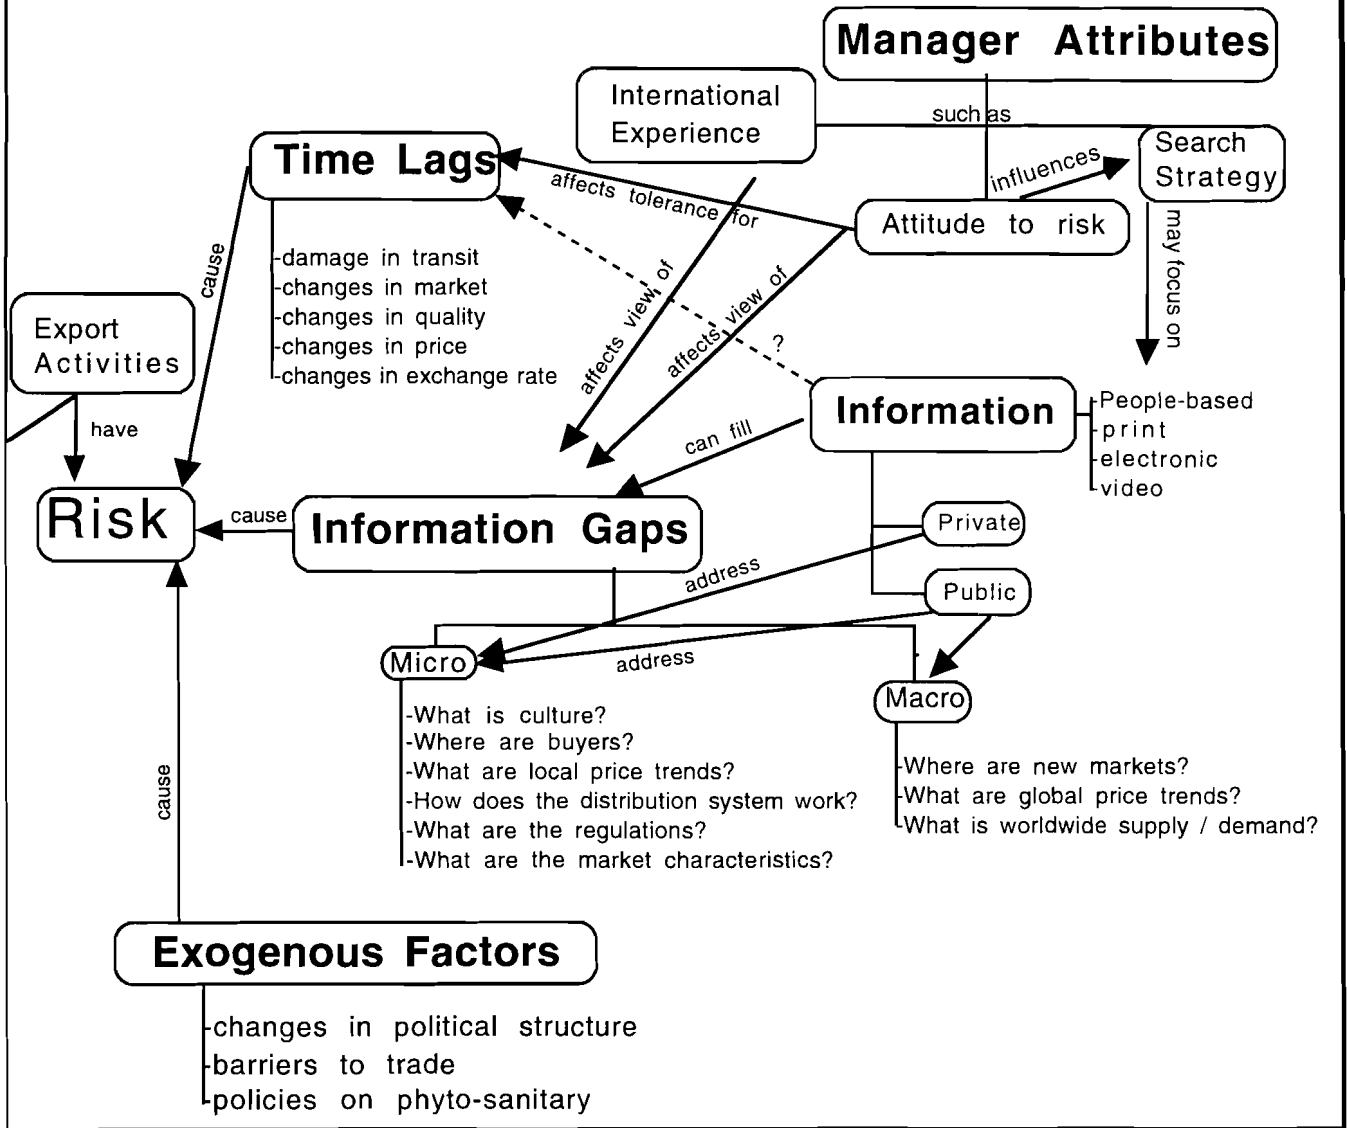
Manager Attributes

such as

International Experience

Search Strategy

influences

Time Lags

affects tolerance for

Attitude to risk

may focus on

cause

-damage in transit
-changes in market
-changes in quality
-changes in price
-changes in exchange rate

affects view of

affects view of

?

Export Activities

have

Information

-People-based
-print
-electronic
-video

can fill

Risk

cause

Information Gaps

Private

address

Public

Micro

address

Macro

-What is culture?
-Where are buyers?
-What are local price trends?
-How does the distribution system work?
-What are the regulations?
-What are the market characteristics?

-Where are new markets?
-What are global price trends?
-What is worldwide supply / demand?

cause

Exogenous Factors

-changes in political structure
-barriers to trade
-policies on phyto-sanitary